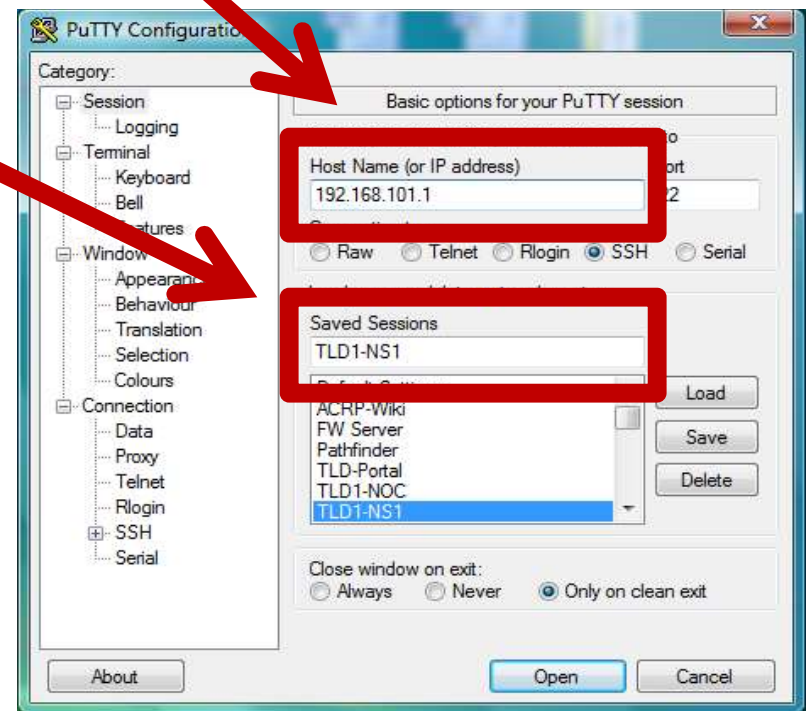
PuTTY Configuratio

Category:

Session
Logging
Terminal
Keyboard
Bell
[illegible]eatures
Window
Appearan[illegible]
Behaviou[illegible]
Translation
Selection
Colours
Connection
Data
Proxy
Telnet
Rlogin
SSH
Serial

Basic options for your PuTTY session

Host Name (or IP address)
192.168.101.1
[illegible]ort
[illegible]2

Raw Telnet Rlogin SSH Serial

Saved Sessions
TLD1-NS1

ACRP-Wiki
FW Server
Pathfinder
TLD-Portal
TLD1-NOC
TLD1-NS1

Load
Save
Delete

Close window on exit:
Always Never Only on clean exit

About
Open
Cancel